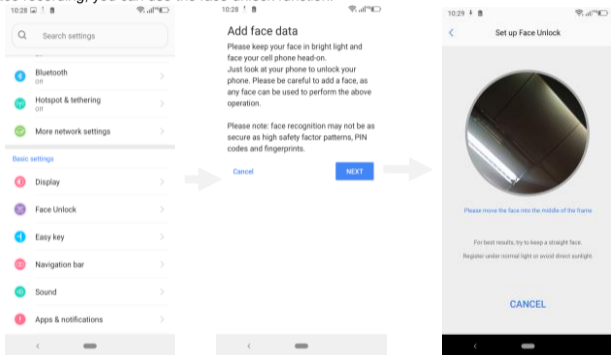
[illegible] you can use the face unlock function.

10:28

Search settings

Bluetooth
on

Hotspot & tethering
on

More network settings

Basic settings

Display

Face Unlock

Easy key

Navigation bar

Sound

Apps & notifications

10:28

Add face data

Please keep your face in bright light and face your cell phone head-on.
Just look at your phone to unlock your phone. Please be careful to add a face, as any face can be used to perform the above operation.

Please note: face recognition may not be as secure as high safety factor patterns, PIN codes and fingerprints.

Cancel

NEXT

10:29

Set up Face Unlock

Please move the face into the middle of the frame

For best results, try to keep a straight face.

Register under normal light or avoid direct sunlight.

CANCEL